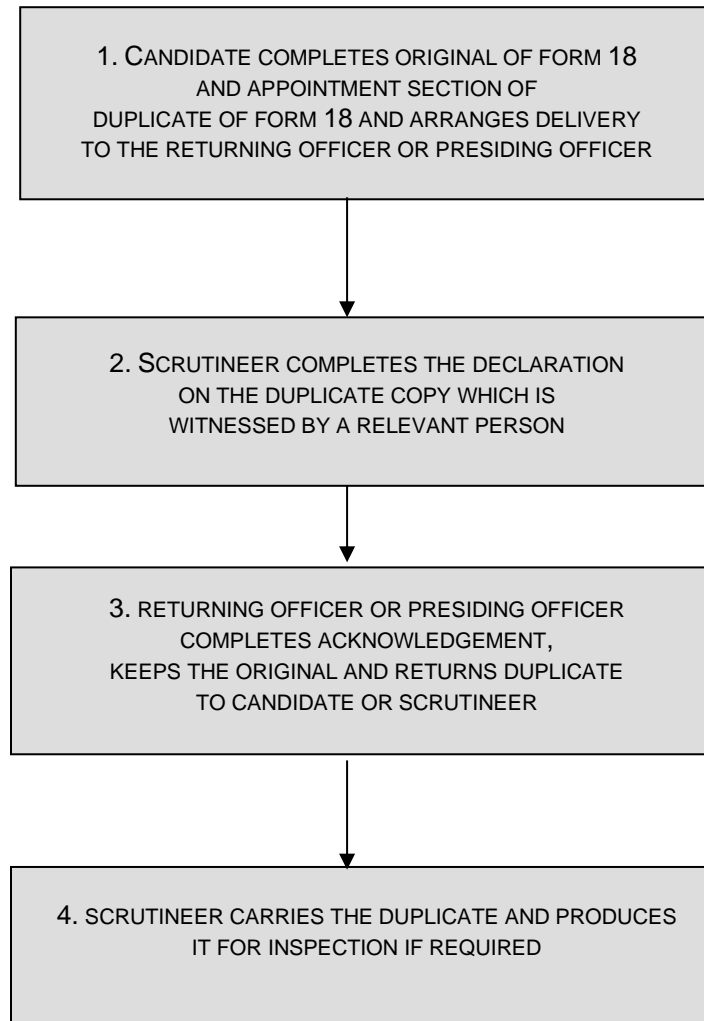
1. Candidate completes original of form 18 and appointment section of duplicate of form 18 and arranges delivery to the returning officer or presiding officer

2. Scrutineer completes the declaration on the duplicate copy which is witnessed by a relevant person

3. Returning officer or presiding officer completes acknowledgement, keeps the original and returns duplicate to candidate or scrutineer

4. Scrutineer carries the duplicate and produces it for inspection if required